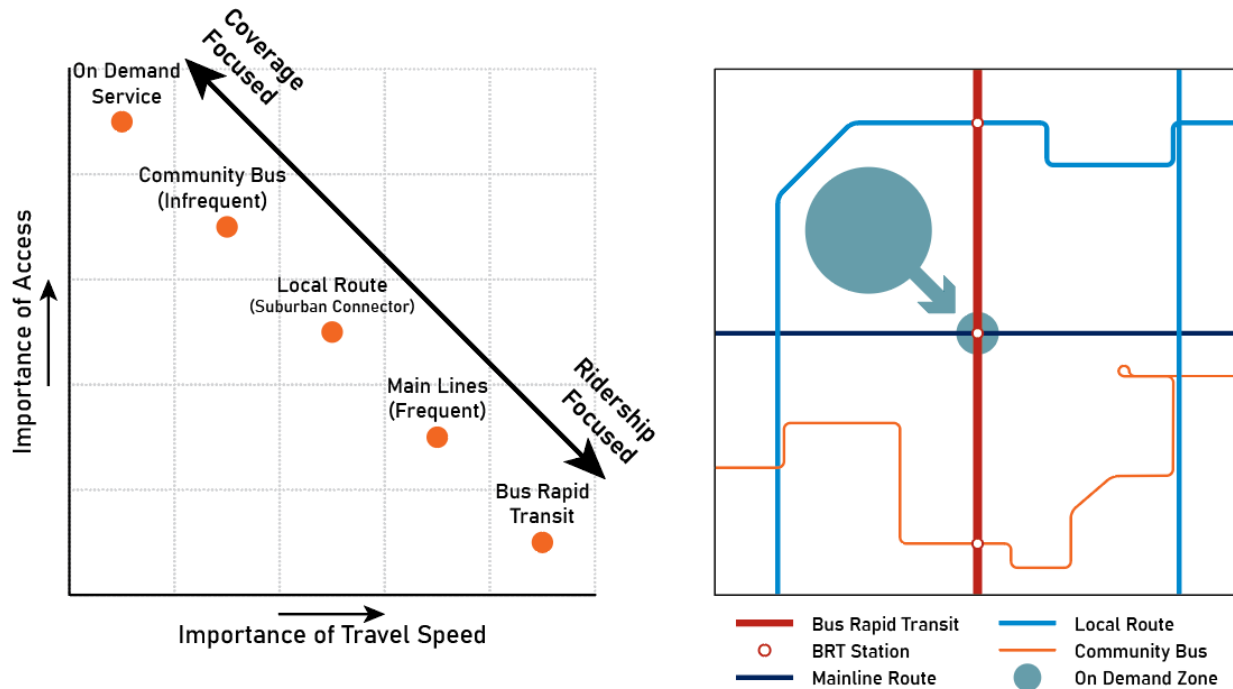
Coverage Focused

On Demand Service

Community Bus (Infrequent)

Local Route (Suburban Connector)

Main Lines (Frequent)

Bus Rapid Transit

Ridership Focused

Importance of Access

Importance of Travel Speed

Bus Rapid Transit
BRT Station
Mainline Route
Local Route
Community Bus
On Demand Zone